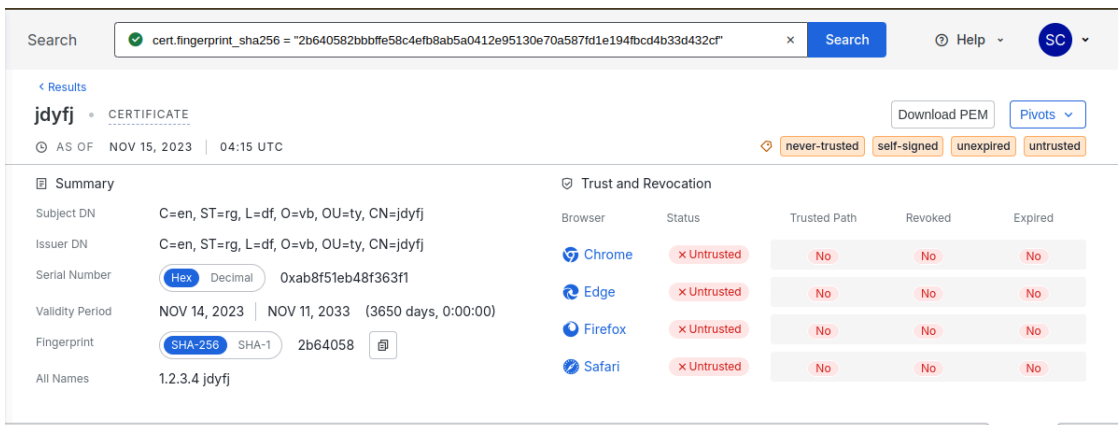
Search cert.fingerprint_sha256 = "2b640582bbbffe58c4efb8ab5a0412e95130e70a587fd1e194fbcd4b33d432cf" × Search ⓘ Help SC

‹ Results

jdyfj • CERTIFICATE

Download PEM Pivots

AS OF NOV 15, 2023 | 04:15 UTC

never-trusted self-signed unexpired untrusted

Summary

| | |
|---|---|
| Subject DN | C=en, ST=rg, L=df, O=vb, OU=ty, CN=jdyfj |
| Issuer DN | C=en, ST=rg, L=df, O=vb, OU=ty, CN=jdyfj |
| Serial Number | Hex Decimal 0xab8f51eb48f363f1 |
| Validity Period | NOV 14, 2023 \| NOV 11, 2033 (3650 days, 0:00:00) |
| Fingerprint | SHA-256 SHA-1 2b64058 |
| All Names | 1.2.3.4 jdyfj |

Trust and Revocation

| Browser | Status | Trusted Path | Revoked | Expired |
|---|---|---|---|---|
| Chrome | × Untrusted | No | No | No |
| Edge | × Untrusted | No | No | No |
| Firefox | × Untrusted | No | No | No |
| Safari | × Untrusted | No | No | No |